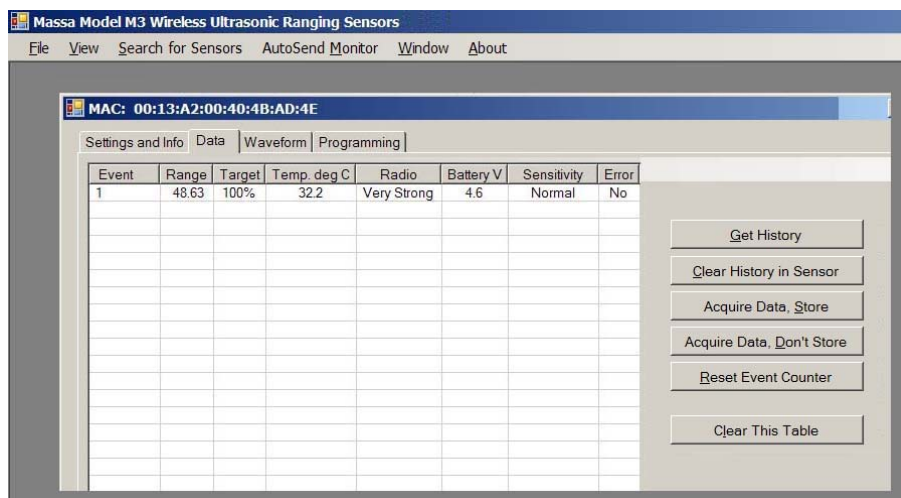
Massa Model M3 Wireless Ultrasonic Ranging Sensors

File View Search for Sensors AutoSend Monitor Window About

MAC: 00:13:A2:00:40:4B:AD:4E

Settings and Info Data Waveform Programming

| Event | Range | Target | Temp. deg C | Radio | Battery V | Sensitivity | Error |
|---|---|---|---|---|---|---|---|
| 1 | 48.63 | 100% | 32.2 | Very Strong | 4.6 | Normal | No |

Get History

Clear History in Sensor

Acquire Data, Store

Acquire Data, Don't Store

Reset Event Counter

Clear This Table